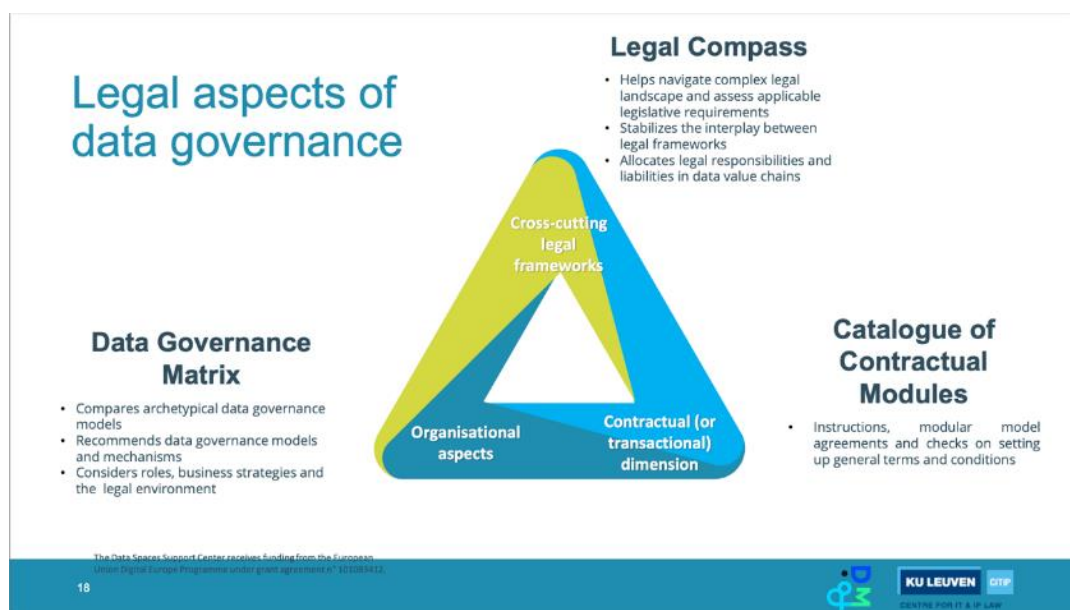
Legal aspects of data governance

Legal Compass

- Helps navigate complex legal landscape and assess applicable legislative requirements
- Stabilizes the interplay between legal frameworks
- Allocates legal responsibilities and liabilities in data value chains

Cross-cutting legal frameworks

Organisational aspects

Contractual (or transactional) dimension

Data Governance Matrix

- Compares archetypical data governance models
- Recommends data governance models and mechanisms
- Considers roles, business strategies and the legal environment

Catalogue of Contractual Modules

- Instructions, modular model agreements and checks on setting up general terms and conditions

The Data Spaces Support Center receives funding from the European Union Digital Europe Programme under grant agreement n° 101083412.

18

KU LEUVEN CITIP

CENTRE FOR IT & IP LAW